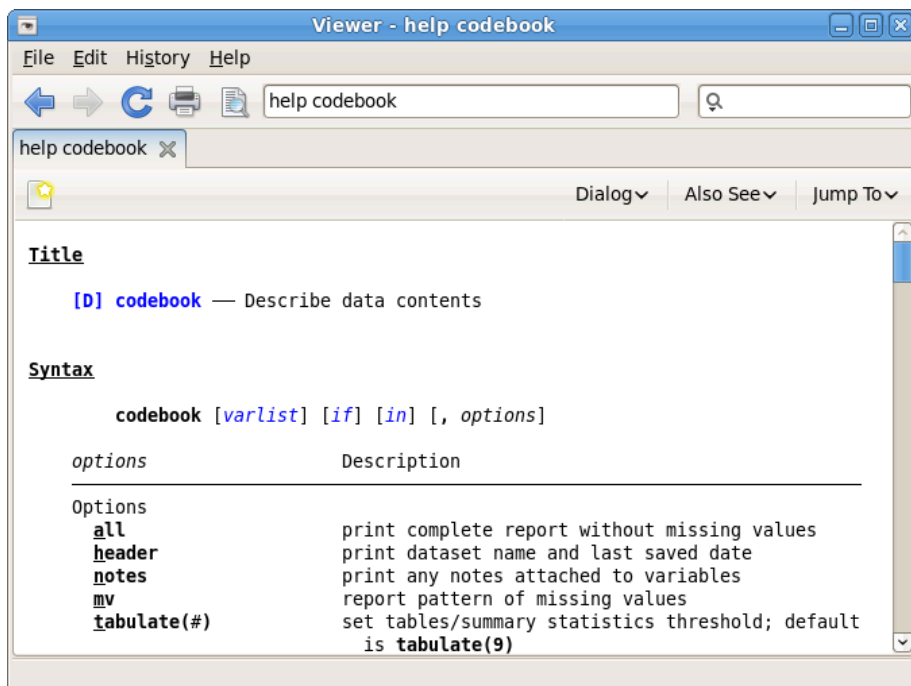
Viewer - help codebook

File Edit History Help

help codebook

help codebook

Dialog Also See Jump To

Title

[D] codebook — Describe data contents

Syntax

codebook [varlist] [if] [in] [, options]

| options | Description |
|---|---|
| Options | |
| all | print complete report without missing values |
| header | print dataset name and last saved date |
| notes | print any notes attached to variables |
| mv | report pattern of missing values |
| tabulate(#) | set tables/summary statistics threshold; default is tabulate(9) |